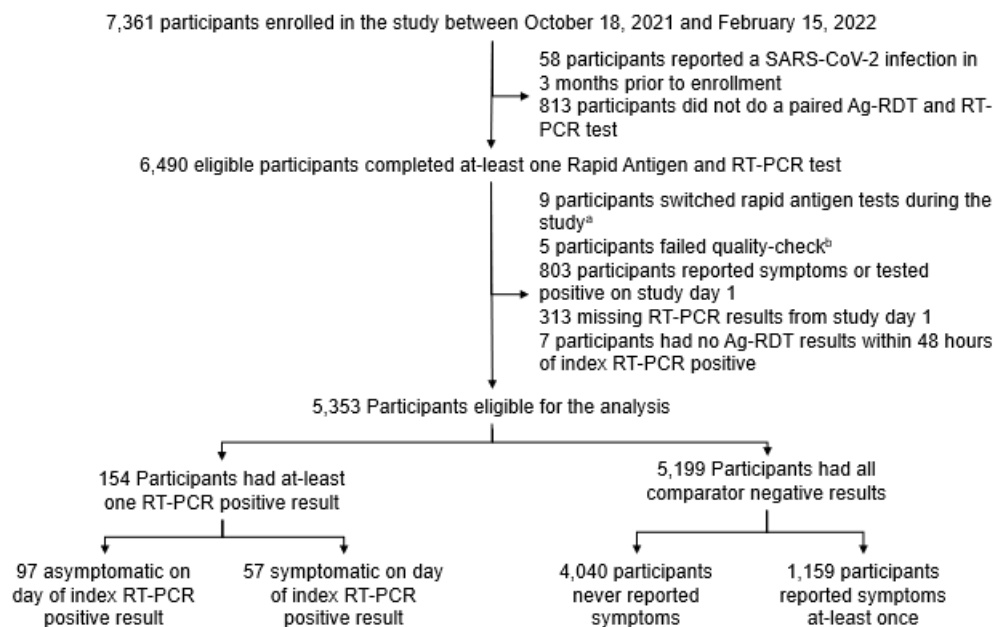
7,361 participants enrolled in the study between October 18, 2021 and February 15, 2022

58 participants reported a SARS-CoV-2 infection in 3 months prior to enrollment
813 participants did not do a paired Ag-RDT and RT-PCR test

6,490 eligible participants completed at-least one Rapid Antigen and RT-PCR test

9 participants switched rapid antigen tests during the study$^{a}$
5 participants failed quality-check$^{b}$
803 participants reported symptoms or tested positive on study day 1
313 missing RT-PCR results from study day 1
7 participants had no Ag-RDT results within 48 hours of index RT-PCR positive

5,353 Participants eligible for the analysis

154 Participants had at-least one RT-PCR positive result

5,199 Participants had all comparator negative results

97 asymptomatic on day of index RT-PCR positive result

57 symptomatic on day of index RT-PCR positive result

4,040 participants never reported symptoms

1,159 participants reported symptoms at-least once